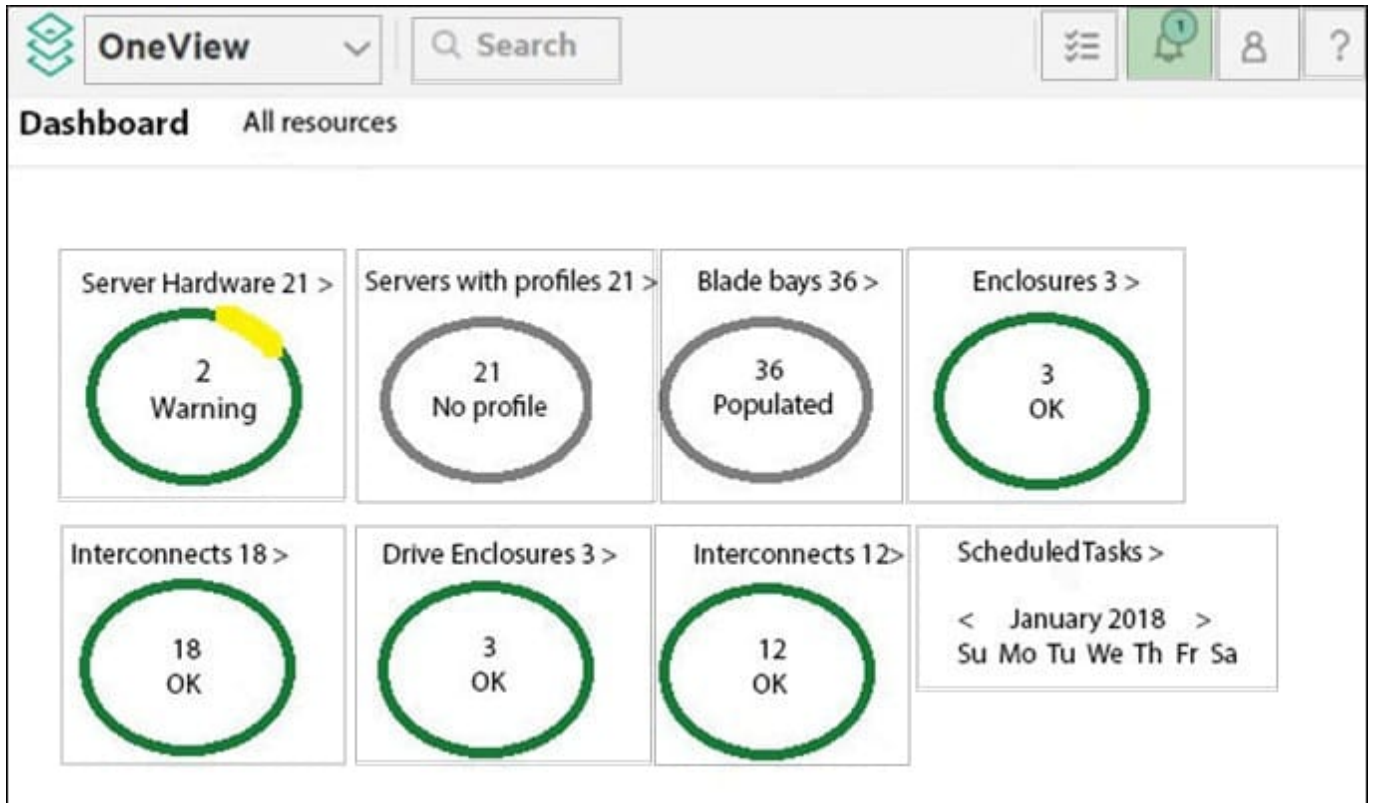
OneView
Search
1
?

Dashboard All resources

Server Hardware 21 >
2
Warning

Servers with profiles 21 >
21
No profile

Blade bays 36 >
36
Populated

Enclosures 3 >
3
OK

Interconnects 18 >
18
OK

Drive Enclosures 3 >
3
OK

Interconnects 12>
12
OK

ScheduledTasks >
< January 2018 >
Su Mo Tu We Th Fr Sa